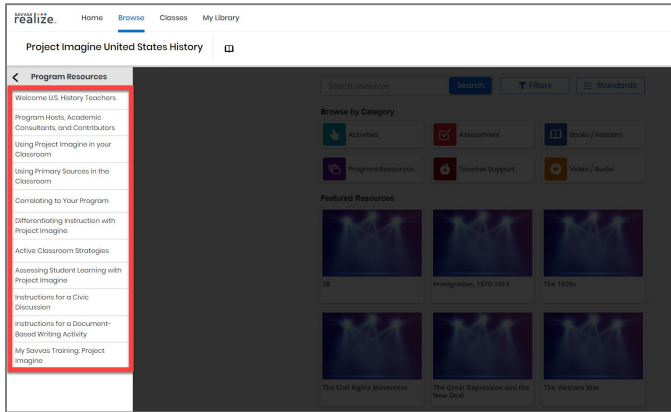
SAVVAS realize.

Home Browse Classes My Library

Project Imagine United States History

Program Resources

Welcome U.S. History Teachers

Program Hosts, Academic Consultants, and Contributors

Using Project Imagine in your Classroom

Using Primary Sources in the Classroom

Correlating to Your Program

Differentiating Instruction with Project Imagine

Active Classroom Strategies

Assessing Student Learning with Project Imagine

Instructions for a Civic Discussion

Instructions for a Document-Based Writing Activity

My Savvas Training: Project Imagine

Search resources

Search

Filters

Standards

Browse by Category

Activities

Assessment

Books / Readers

Program Resources

Teacher Support

Video / Audio

Featured Resources

38

Immigration, 1870-1914

The 1920s

The Civil Rights Movement

The Great Depression and the New Deal

The Vietnam War